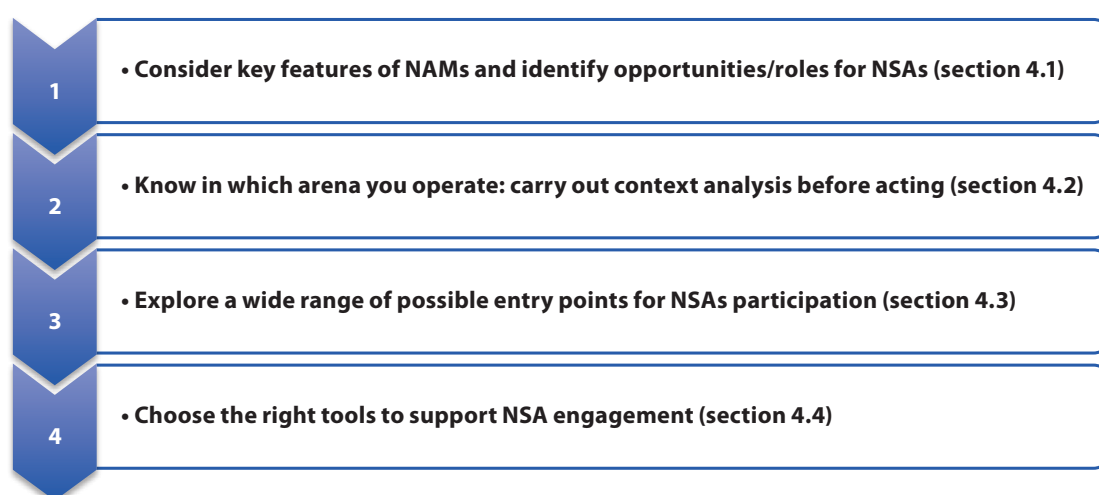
1

• Consider key features of NAMs and identify opportunities/roles for NSAs (section 4.1)

2

• Know in which arena you operate: carry out context analysis before acting (section 4.2)

3

• Explore a wide range of possible entry points for NSAs participation (section 4.3)

4

• Choose the right tools to support NSA engagement (section 4.4)